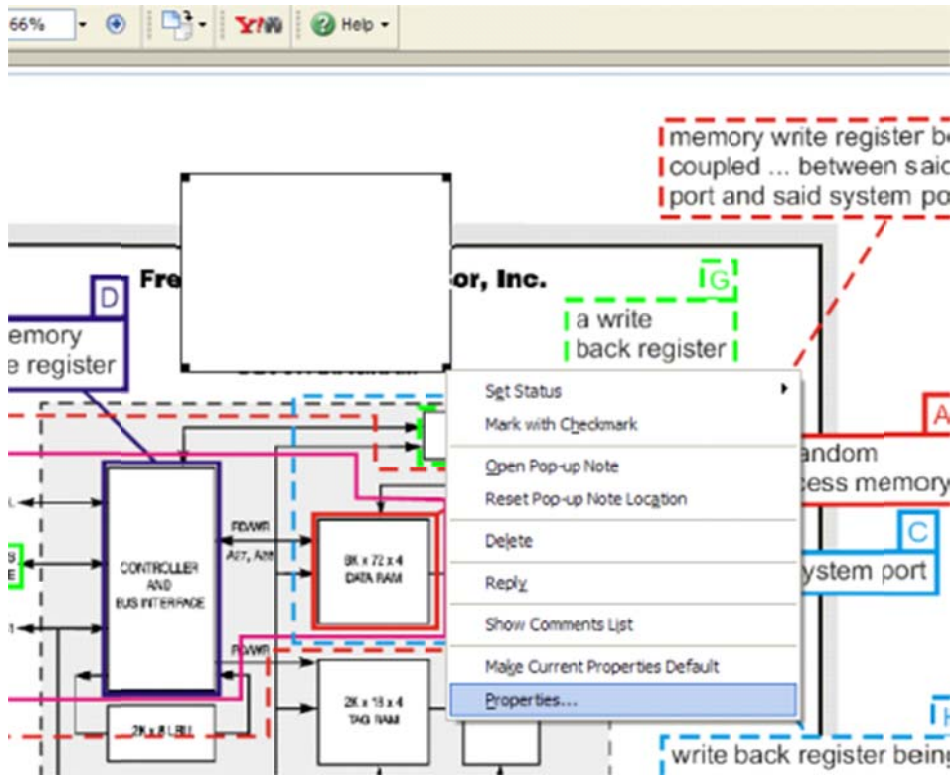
66%
Help

memory write register be
coupled ... between said
port and said system po

Fre or, Inc.

D
emory
e register

G
a write
back register

Set Status
Mark with Checkmark
Open Pop-up Note
Reset Pop-up Note Location
Delete
Reply
Show Comments List
Make Current Properties Default
Properties...

A
andom
cess memory

C
ystem port

CONTROLLER AND BUS INTERFACE

RD/WR
Arr, Arr

8K x 72 x 4 DATA RAM

RD/WR

2K x 18 x 4 TAG RAM

2K x 8 LRU

write back register being